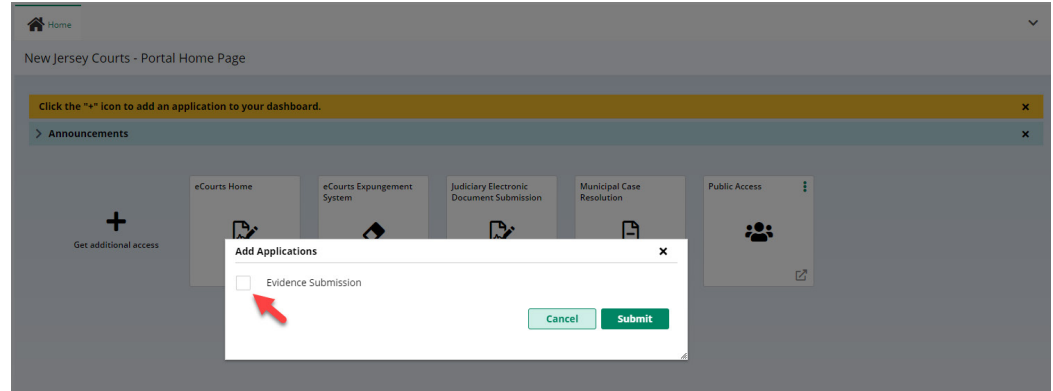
Home

New Jersey Courts - Portal Home Page

Click the "+" icon to add an application to your dashboard. ×

> Announcements ×

+
Get additional access

eCourts Home

eCourts Expungement System

Judiciary Electronic Document Submission

Municipal Case Resolution

Public Access

Add Applications ×

Evidence Submission

Cancel Submit